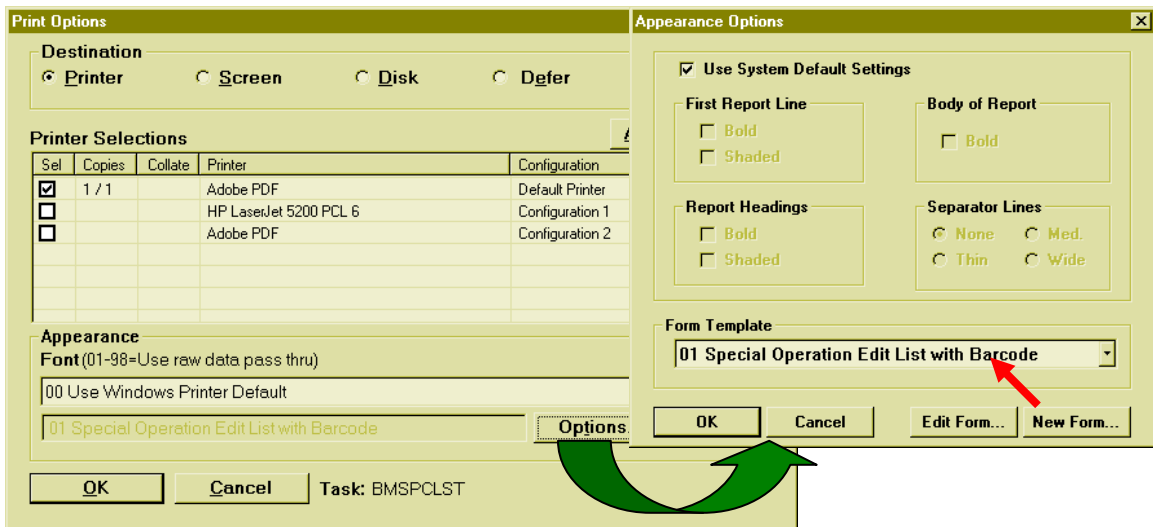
Print Options

Destination
Printer Screen Disk Defer

Printer Selections

| Sel | Copies | Collate | Printer | Configuration |
|---|---|---|---|---|
| ☑ | 1 / 1 | | Adobe PDF | Default Printer |
| ☐ | | | HP LaserJet 5200 PCL 6 | Configuration 1 |
| ☐ | | | Adobe PDF | Configuration 2 |

Appearance
Font (01-98=Use raw data pass thru)
00 Use Windows Printer Default
01 Special Operation Edit List with Barcode
Options...

OK Cancel Task: BMSPCLST

Appearance Options

Use System Default Settings

First Report Line
Bold
Shaded

Body of Report
Bold

Report Headings
Bold
Shaded

Separator Lines
None Med.
Thin Wide

Form Template
01 Special Operation Edit List with Barcode

OK Cancel Edit Form... New Form...